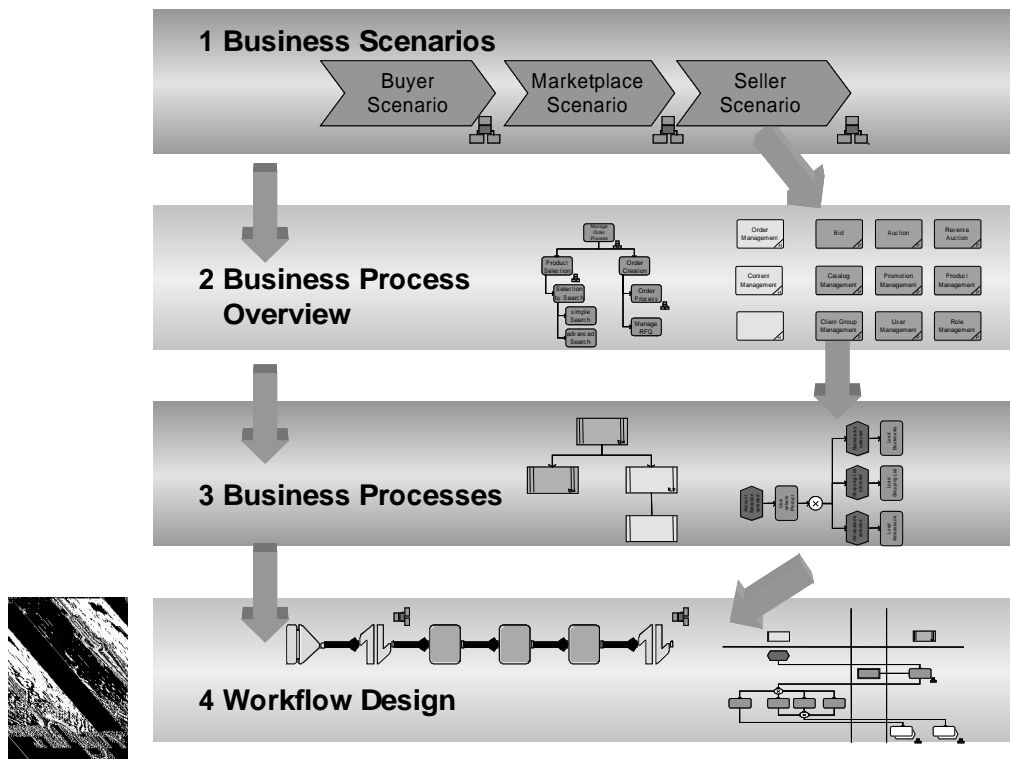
1 Business Scenarios

Buyer Scenario

Marketplace Scenario

Seller Scenario

2 Business Process Overview

Manage Order Process

Product Selection

Order Creation

Selection by Search

Order Process

Simple Search

Manage RFQ

Advanced Search

Order Management

Bid

Auction

Reverse Auction

Content Management

Catalog Management

Promotion Management

Product Management

Client Group Management

User Management

Role Management

3 Business Processes

4 Workflow Design